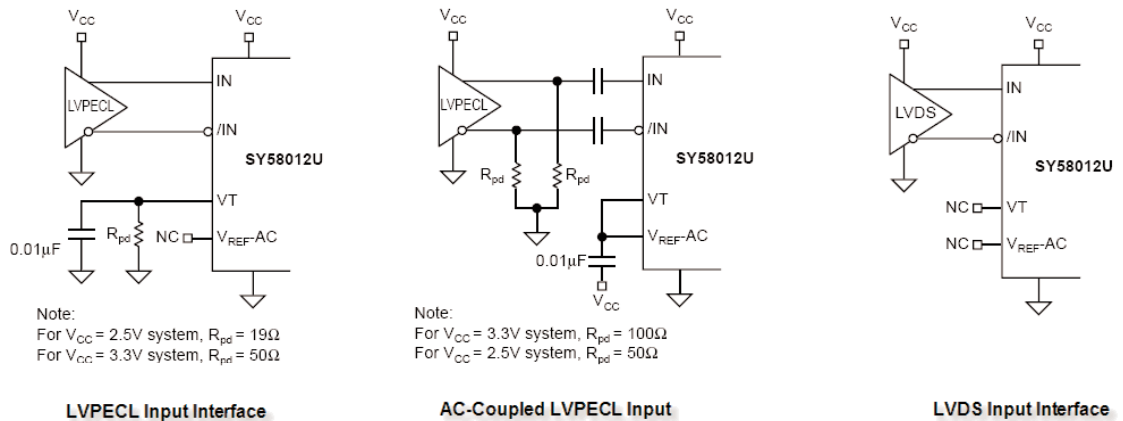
$V_{CC}$ $V_{CC}$

LVPECL

IN

/IN

SY58012U

VT

0.01μF $R_{pd}$ NC $V_{REF}$-AC

Note:
For $V_{CC}$ = 2.5V system, $R_{pd}$ = 19Ω
For $V_{CC}$ = 3.3V system, $R_{pd}$ = 50Ω

LVPECL Input Interface

$V_{CC}$ $V_{CC}$

LVPECL

IN

/IN

SY58012U

$R_{pd}$ $R_{pd}$

VT

$V_{REF}$-AC

0.01μF

$V_{CC}$

Note:
For $V_{CC}$ = 3.3V system, $R_{pd}$ = 100Ω
For $V_{CC}$ = 2.5V system, $R_{pd}$ = 50Ω

AC-Coupled LVPECL Input

$V_{CC}$ $V_{CC}$

LVDS

IN

/IN

SY58012U

NC VT

NC $V_{REF}$-AC

LVDS Input Interface